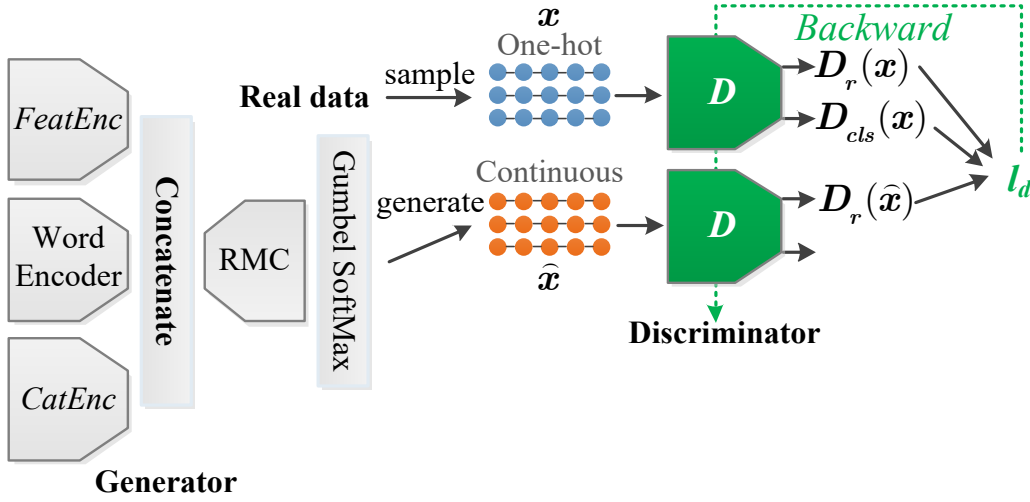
$\boldsymbol{x}$
One-hot
Backward
sample
Real data
$D$
$\boldsymbol{D}_r(\boldsymbol{x})$
$\boldsymbol{D}_{cls}(\boldsymbol{x})$
$\boldsymbol{l}_d$
FeatEnc
Word Encoder
CatEnc
Concatenate
RMC
Gumbel SoftMax
Continuous
generate
$D$
$\boldsymbol{D}_r(\widehat{\boldsymbol{x}})$
$\widehat{\boldsymbol{x}}$
Discriminator
Generator